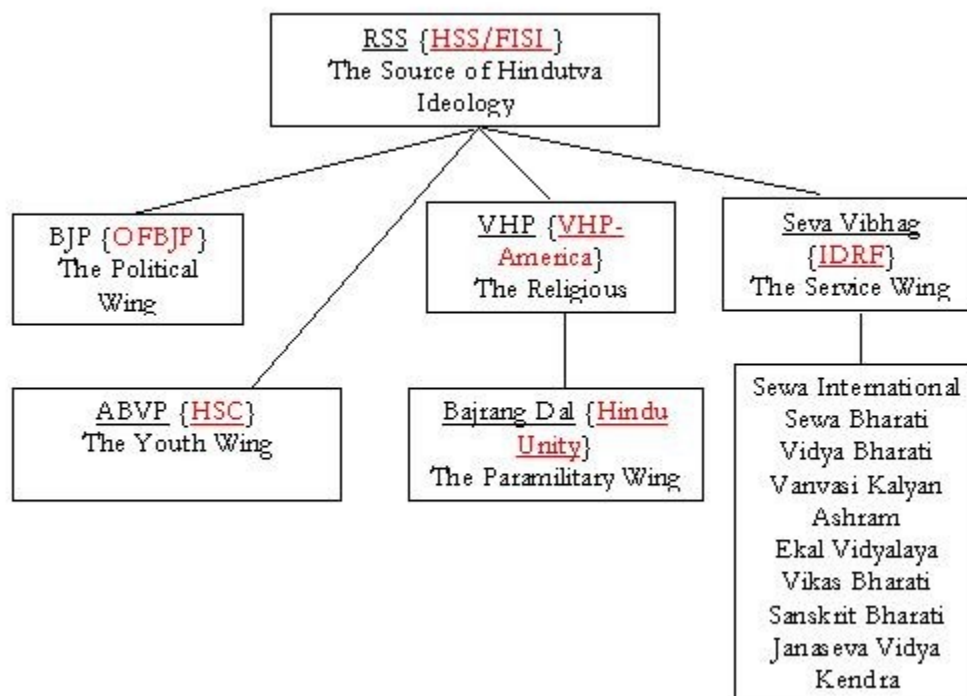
RSS {HSS/FISI}
The Source of Hindutva Ideology

BJP {OFBJP}
The Political Wing

VHP {VHP-America}
The Religious

Seva Vibhag {IDRF}
The Service Wing

ABVP {HSC}
The Youth Wing

Bajrang Dal {Hindu Unity}
The Paramilitary Wing

Sewa International
Sewa Bharati
Vidya Bharati
Vanvasi Kalyan Ashram
Ekal Vidyalaya
Vikas Bharati
Sanskrit Bharati
Janaseva Vidya Kendra